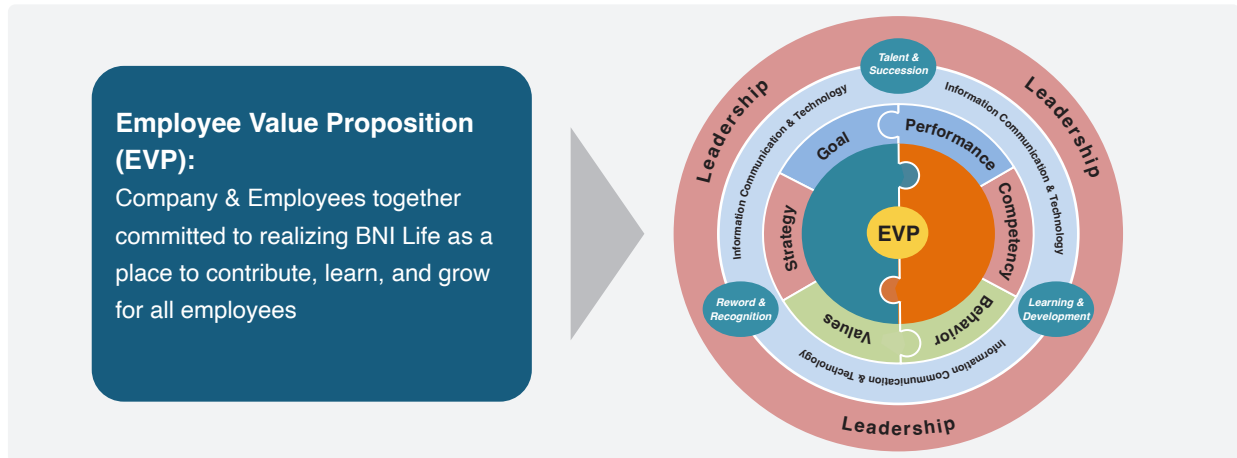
Employee Value Proposition (EVP):
Company & Employees together committed to realizing BNI Life as a place to contribute, learn, and grow for all employees

Talent & Succession

Leadership

Leadership

Information Communication & Technology

Information Communication & Technology

Goal

Performance

Strategy

EVP

Competency

Reword & Recognition

Learning & Development

Values

Behavior

Information Communication & Technology

Information Communication & Technology

Leadership